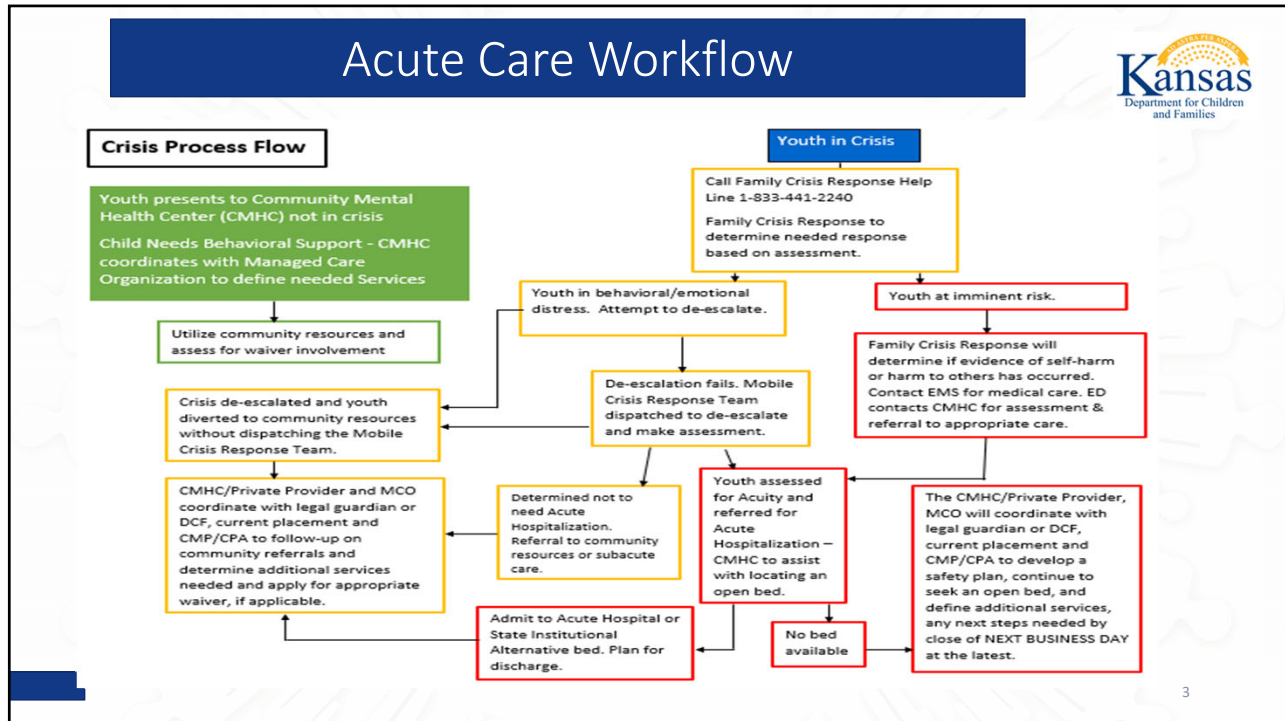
Acute Care Workflow

Kansas
Department for Children and Families

Crisis Process Flow

Youth in Crisis

Call Family Crisis Response Help Line 1-833-441-2240

Family Crisis Response to determine needed response based on assessment.

Youth presents to Community Mental Health Center (CMHC) not in crisis

Child Needs Behavioral Support - CMHC coordinates with Managed Care Organization to define needed Services

Youth in behavioral/emotional distress. Attempt to de-escalate.

Youth at imminent risk.

Utilize community resources and assess for waiver involvement

Family Crisis Response will determine if evidence of self-harm or harm to others has occurred. Contact EMS for medical care. ED contacts CMHC for assessment & referral to appropriate care.

Crisis de-escalated and youth diverted to community resources without dispatching the Mobile Crisis Response Team.

De-escalation fails. Mobile Crisis Response Team dispatched to de-escalate and make assessment.

CMHC/Private Provider and MCO coordinate with legal guardian or DCF, current placement and CMP/CPA to follow-up on community referrals and determine additional services needed and apply for appropriate waiver, if applicable.

Determined not to need Acute Hospitalization. Referral to community resources or subacute care.

Youth assessed for Acuity and referred for Acute Hospitalization – CMHC to assist with locating an open bed.

The CMHC/Private Provider, MCO will coordinate with legal guardian or DCF, current placement and CMP/CPA to develop a safety plan, continue to seek an open bed, and define additional services, any next steps needed by close of NEXT BUSINESS DAY at the latest.

Admit to Acute Hospital or State Institutional Alternative bed. Plan for discharge.

No bed available

3